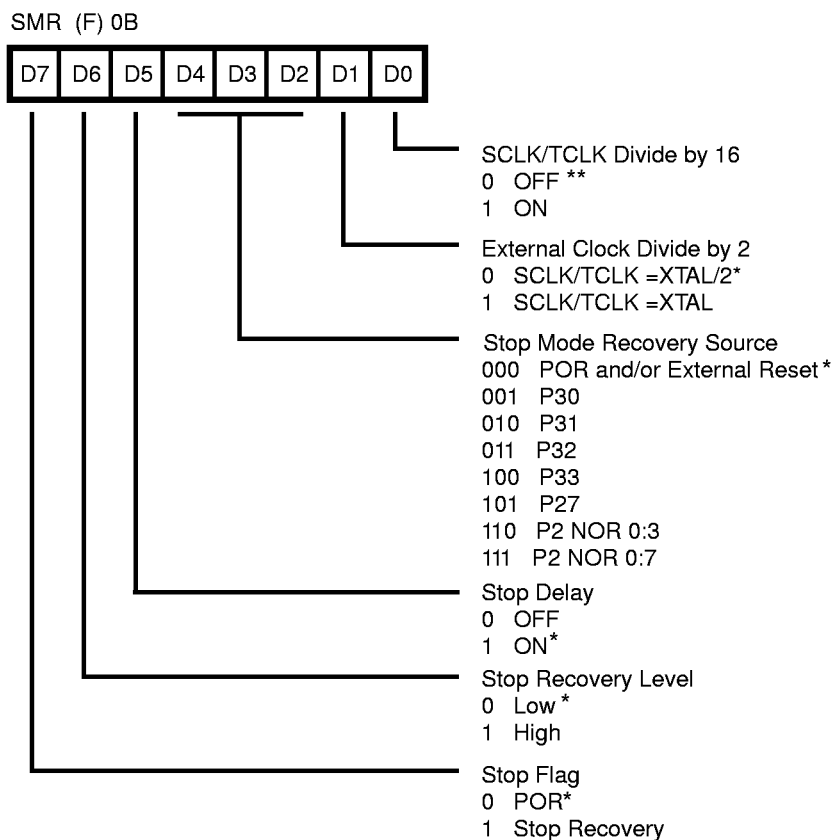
SMR (F) 0B

| D7 | D6 | D5 | D4 | D3 | D2 | D1 | D0 |
|---|---|---|---|---|---|---|---|

SCLK/TCLK Divide by 16
0 OFF **
1 ON

External Clock Divide by 2
0 SCLK/TCLK =XTAL/2*
1 SCLK/TCLK =XTAL

Stop Mode Recovery Source
000 POR and/or External Reset*
001 P30
010 P31
011 P32
100 P33
101 P27
110 P2 NOR 0:3
111 P2 NOR 0:7

Stop Delay
0 OFF
1 ON*

Stop Recovery Level
0 Low*
1 High

Stop Flag
0 POR*
1 Stop Recovery